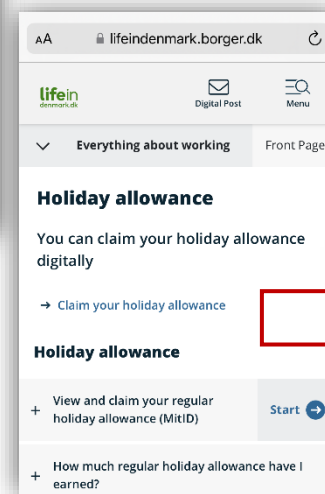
AA lifeindenmark.borger.dk

life in denmark.dk

Digital Post

Menu

Everything about working

Front Page

Holiday allowance

You can claim your holiday allowance digitally

→ Claim your holiday allowance

Holiday allowance

+ View and claim your regular holiday allowance (MitID)

Start

+ How much regular holiday allowance have I earned?